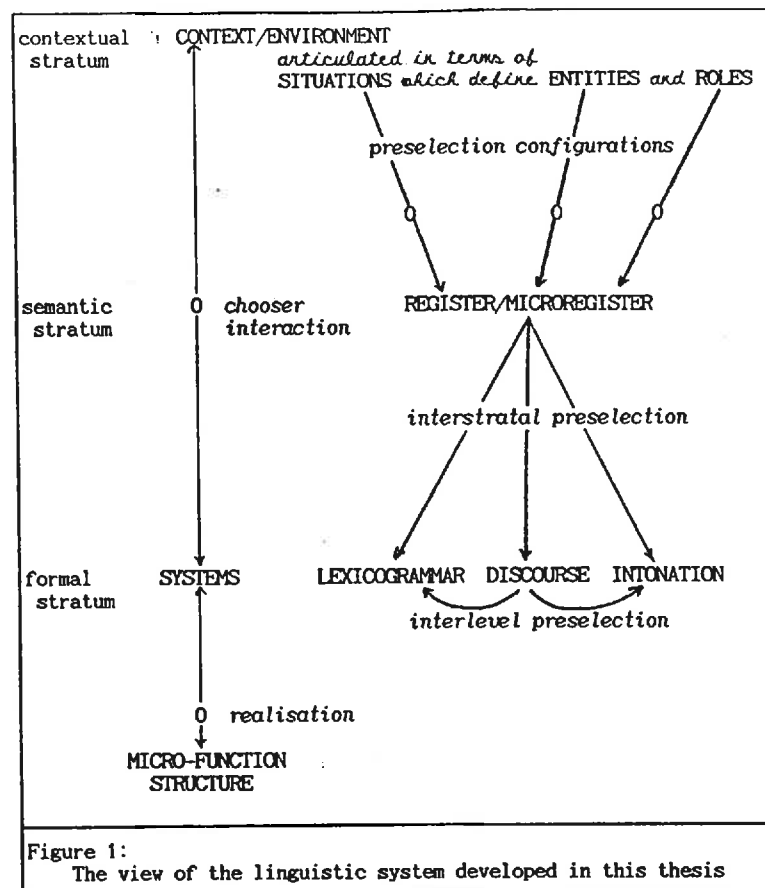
contextual stratum

CONTEXT/ENVIRONMENT
articulated in terms of
SITUATIONS which define ENTITIES and ROLES

preselection configurations

semantic stratum

chooser interaction

REGISTER/MICROREGISTER

interstratal preselection

formal stratum

SYSTEMS

LEXICOGRAMMAR DISCOURSE INTONATION

interlevel preselection

realisation

MICRO-FUNCTION STRUCTURE

Figure 1:
The view of the linguistic system developed in this thesis